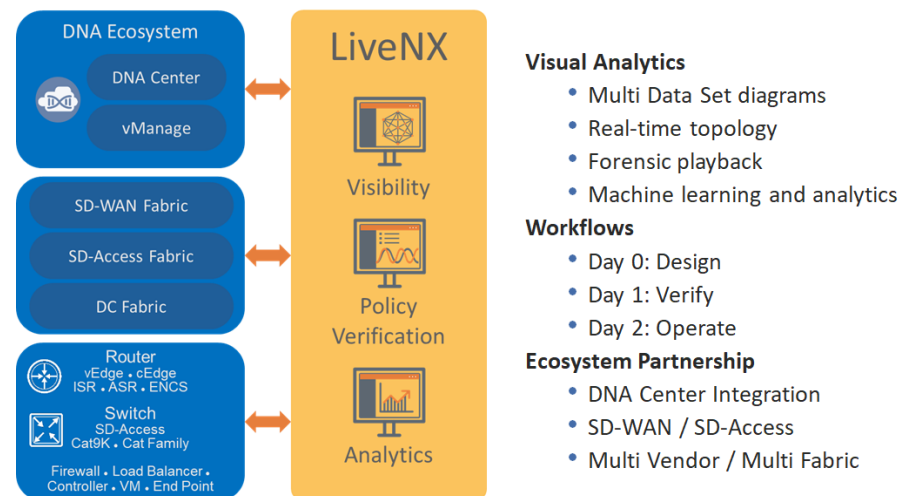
DNA Ecosystem
DNA Center
vManage

SD-WAN Fabric
SD-Access Fabric
DC Fabric

Router
vEdge • cEdge
ISR • ASR • ENCS
Switch
SD-Access
Cat9K • Cat Family
Firewall • Load Balancer •
Controller • VM • End Point

LiveNX
Visibility
Policy Verification
Analytics

Visual Analytics
• Multi Data Set diagrams
• Real-time topology
• Forensic playback
• Machine learning and analytics
Workflows
• Day 0: Design
• Day 1: Verify
• Day 2: Operate
Ecosystem Partnership
• DNA Center Integration
• SD-WAN / SD-Access
• Multi Vendor / Multi Fabric